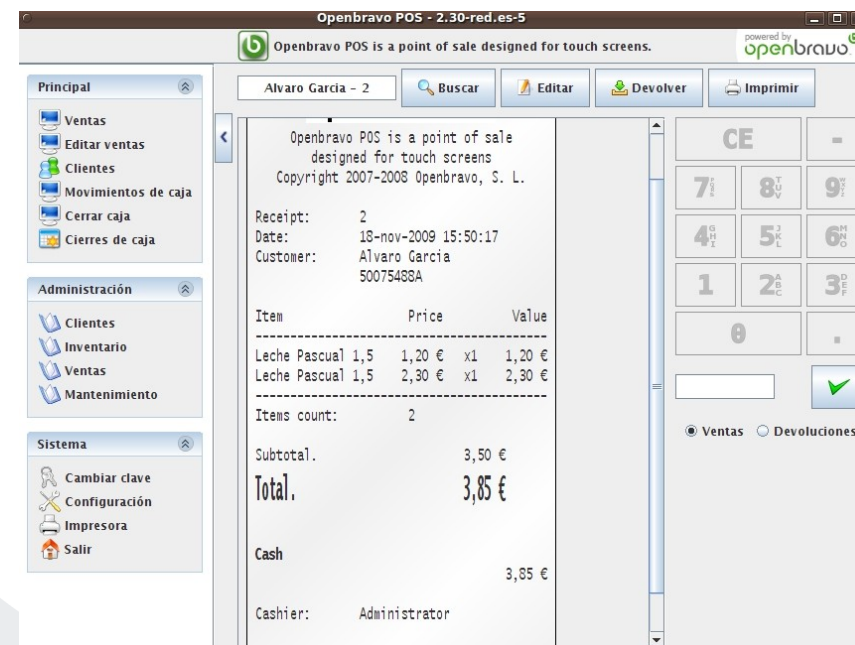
Openbravo POS - 2.30-red.es-5

Openbravo POS is a point of sale designed for touch screens.

powered by openbravo

Principal

Ventas
Editar ventas
Clientes
Movimientos de caja
Cerrar caja
Cierres de caja

Administración

Clientes
Inventario
Ventas
Mantenimiento

Sistema

Cambiar clave
Configuración
Impresora
Salir

Alvaro Garcia - 2

Buscar

Editar

Devolver

Imprimir

Openbravo POS is a point of sale designed for touch screens
Copyright 2007-2008 Openbravo, S. L.

Receipt: 2
Date: 18-nov-2009 15:50:17
Customer: Alvaro Garcia
50075488A

| Item | Price | | Value |
|---|---|---|---|
| Leche Pascual 1,5 | 1,20 € | x1 | 1,20 € |
| Leche Pascual 1,5 | 2,30 € | x1 | 2,30 € |

Items count: 2

Subtotal. 3,50 €

Total. 3,85 €

Cash
3,85 €

Cashier: Administrator

CE
-
7
8
9
4
5
6
1
2
3
0
.

Ventas
Devoluciones